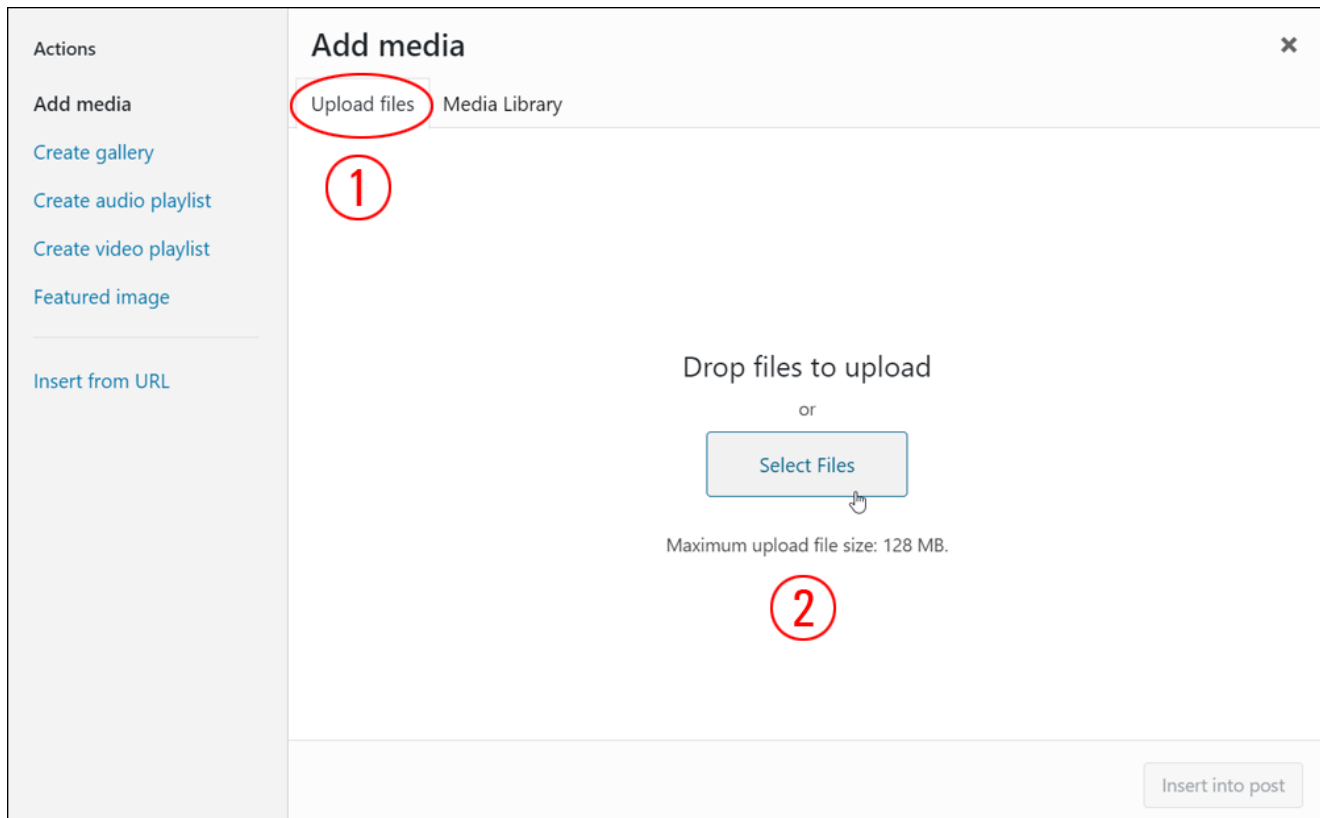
Actions

Add media

Create gallery

Create audio playlist

Create video playlist

Featured image

Insert from URL

Add media

×

Upload files

Media Library

①

Drop files to upload

or

Select Files

Maximum upload file size: 128 MB.

②

Insert into post